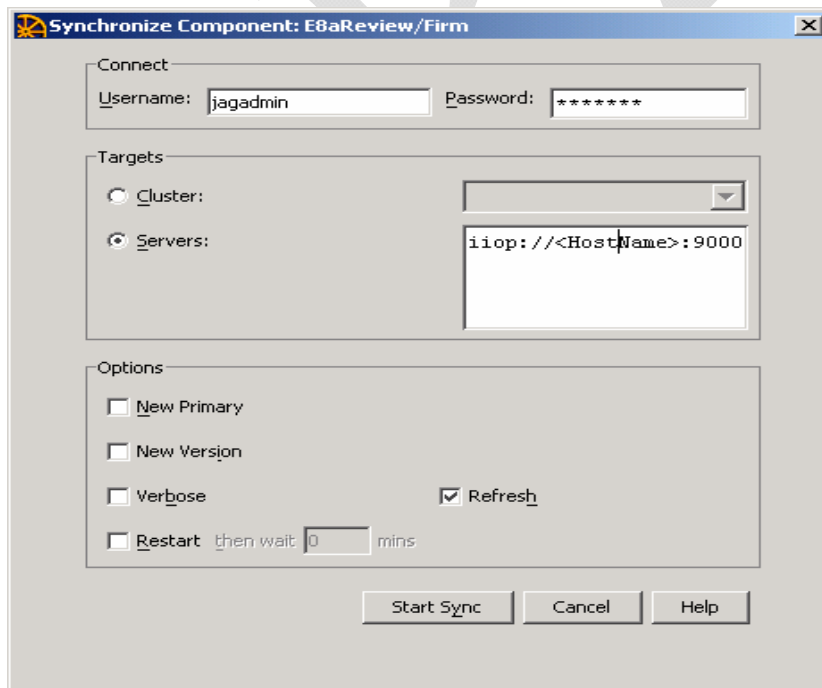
Synchronize Component: E8aReview/Firm

Connect
Username: jagadmin
Password: *******

Targets
Cluster:
Servers:
iiop://<HostName>:9000

Options
New Primary
New Version
Verbose
Refresh
Restart then wait 0 mins

Start Sync
Cancel
Help